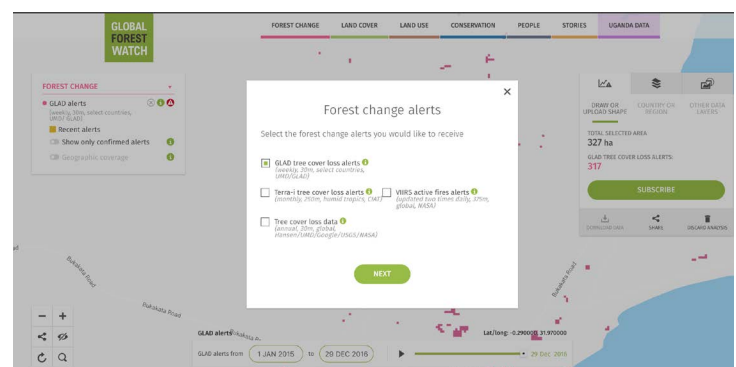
GLOBAL FOREST WATCH

FOREST CHANGE LAND COVER LAND USE CONSERVATION PEOPLE STORIES UGANDA DATA

FOREST CHANGE

GLAD alerts
(weekly, 30m, select countries, UMD/ GLAD)

Recent alerts

Show only confirmed alerts

Geographic coverage

Forest change alerts

Select the forest change alerts you would like to receive

GLAD tree cover loss alerts
(weekly, 30m, select countries, UMD/GLAD)

Terra-i tree cover loss alerts
(monthly, 250m, humid tropics, CIAT)

VIIRS active fires alerts
(updated two times daily, 375m, global, NASA)

Tree cover loss data
(annual, 30m, global, Hansen/UMD/Google/USGS/NASA)

NEXT

DRAW OR UPLOAD SHAPE

COUNTRY OR REGION

OTHER DATA LAYERS

TOTAL SELECTED AREA
327 ha

GLAD TREE COVER LOSS ALERTS:
317

SUBSCRIBE

DOWNLOAD DATA

SHARE

DISCARD ANALYSIS

Bukakata Road

Bukakata Road

Bukakata Road

GLAD alerts

Lat/long: -0.290000, 31.970000

GLAD alerts from 1 JAN 2015 to 29 DEC 2016

29 Dec. 2016